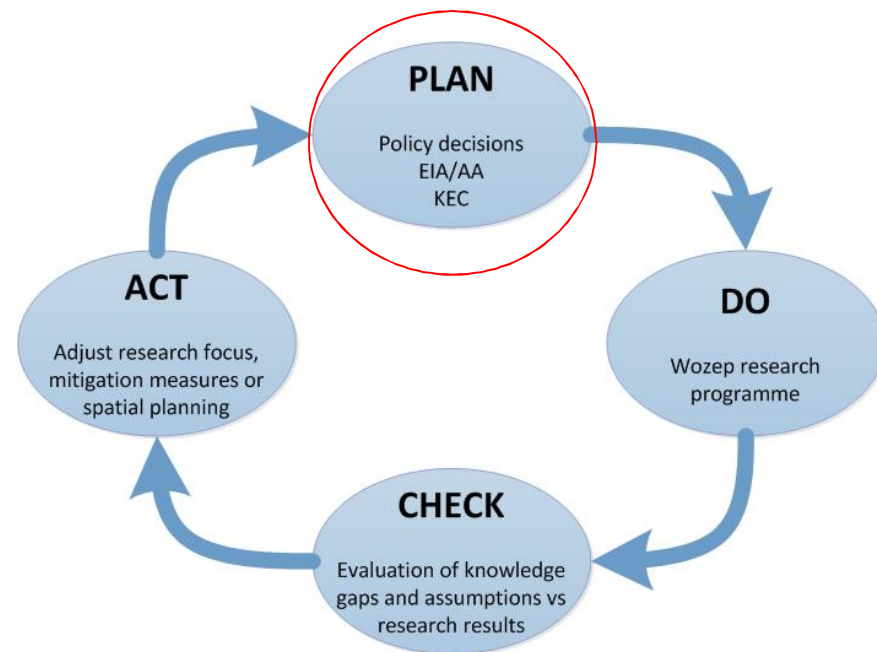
PLAN

Policy decisions
EIA/AA
KEC

DO

Wozep research programme

CHECK

Evaluation of knowledge gaps and assumptions vs research results

ACT

Adjust research focus, mitigation measures or spatial planning